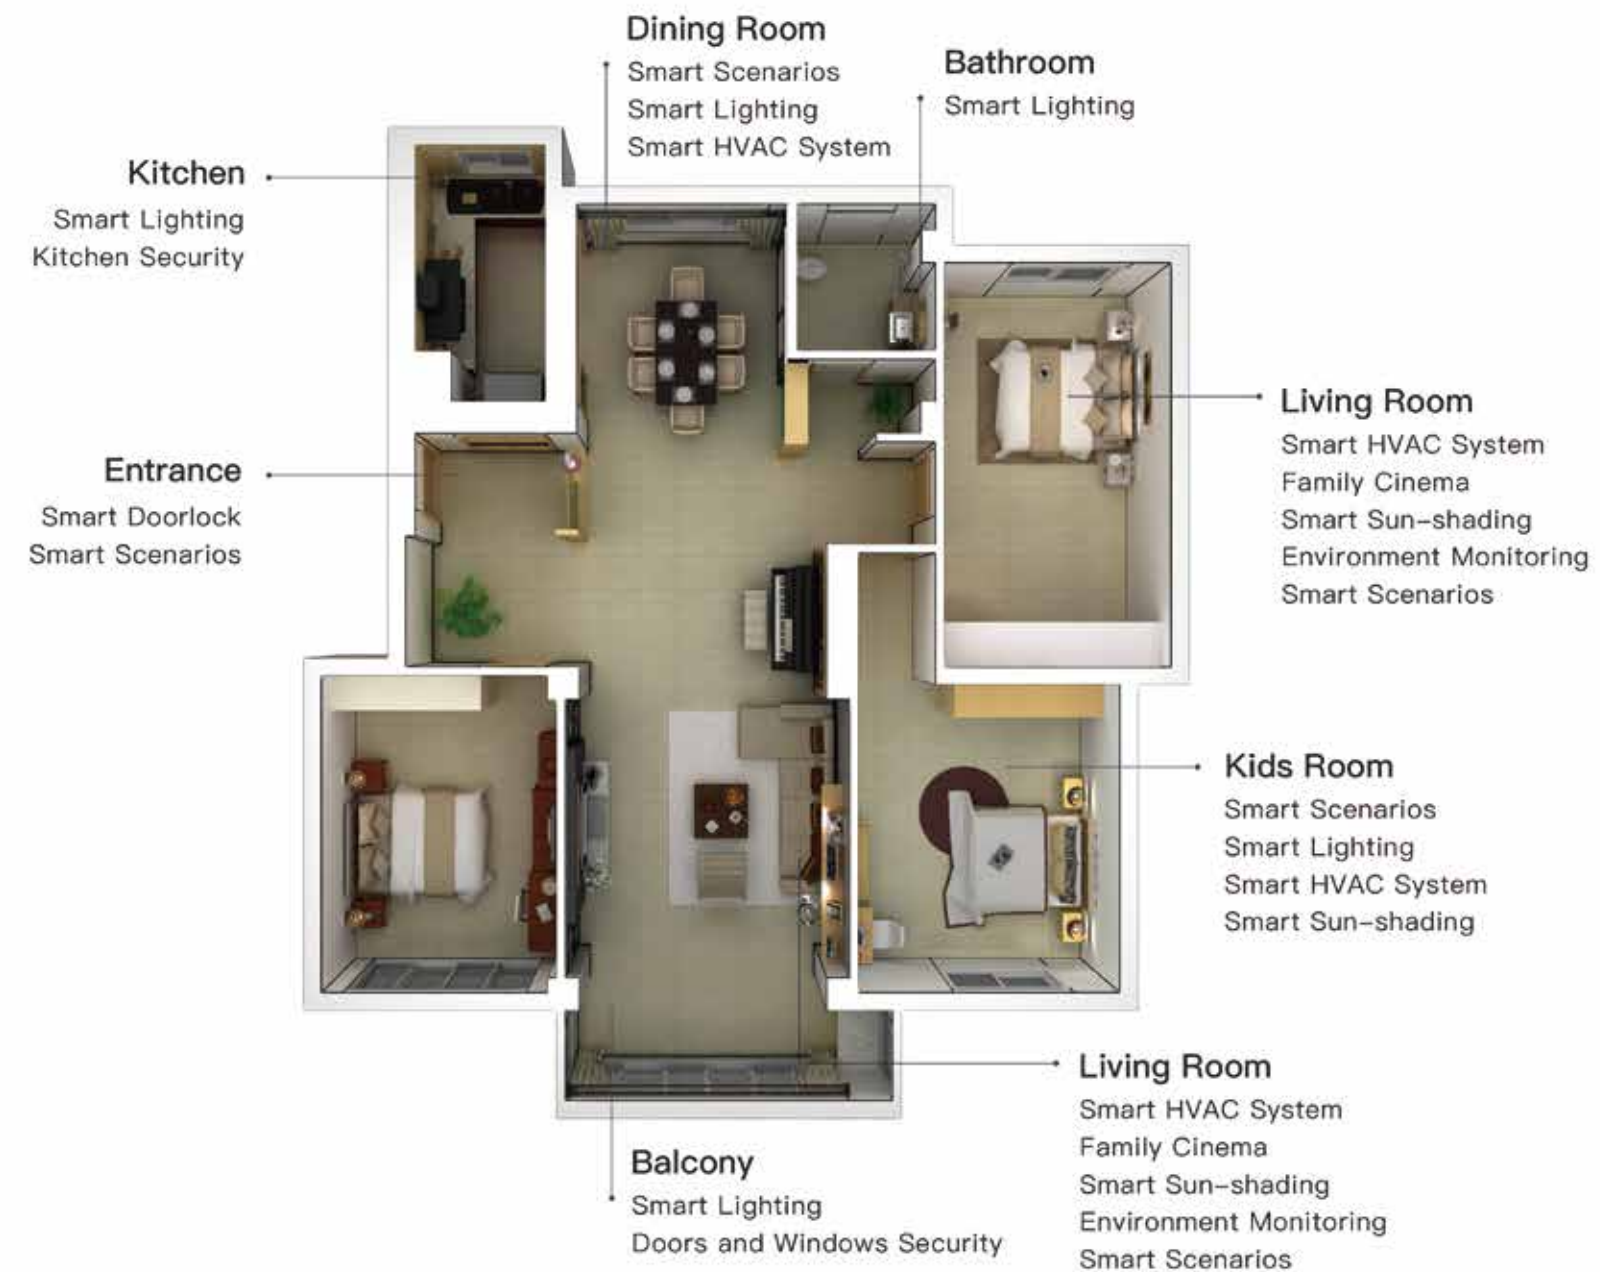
Dining Room
Smart Scenarios
Smart Lighting
Smart HVAC System

Bathroom
Smart Lighting

Kitchen
Smart Lighting
Kitchen Security

Living Room
Smart HVAC System
Family Cinema
Smart Sun-shading
Environment Monitoring
Smart Scenarios

Entrance
Smart Doorlock
Smart Scenarios

Kids Room
Smart Scenarios
Smart Lighting
Smart HVAC System
Smart Sun-shading

Living Room
Smart HVAC System
Family Cinema
Smart Sun-shading
Environment Monitoring
Smart Scenarios

Balcony
Smart Lighting
Doors and Windows Security